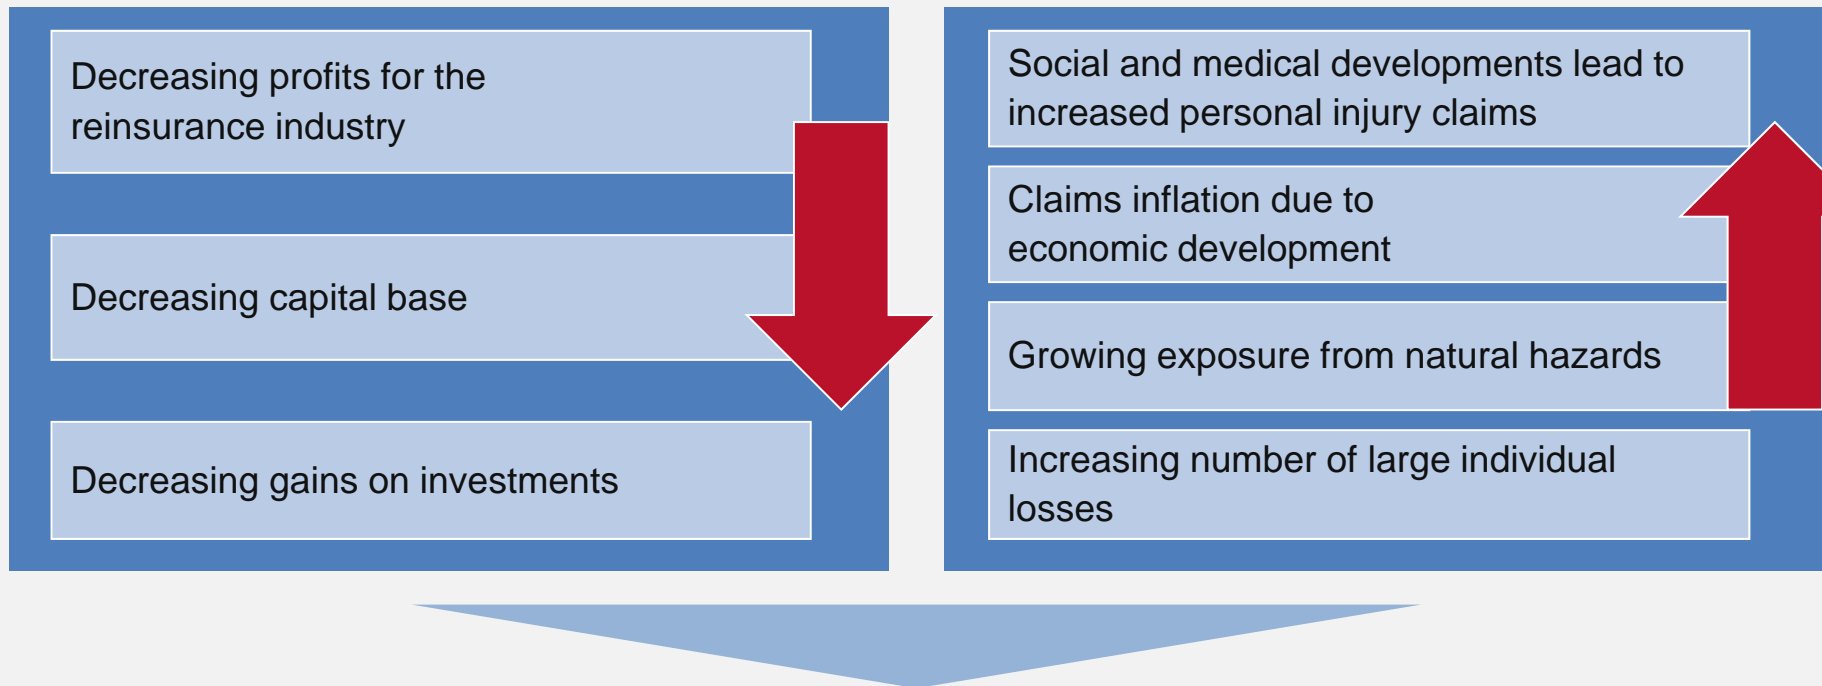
Decreasing profits for the reinsurance industry

Decreasing capital base

Decreasing gains on investments

Social and medical developments lead to increased personal injury claims

Claims inflation due to economic development

Growing exposure from natural hazards

Increasing number of large individual losses